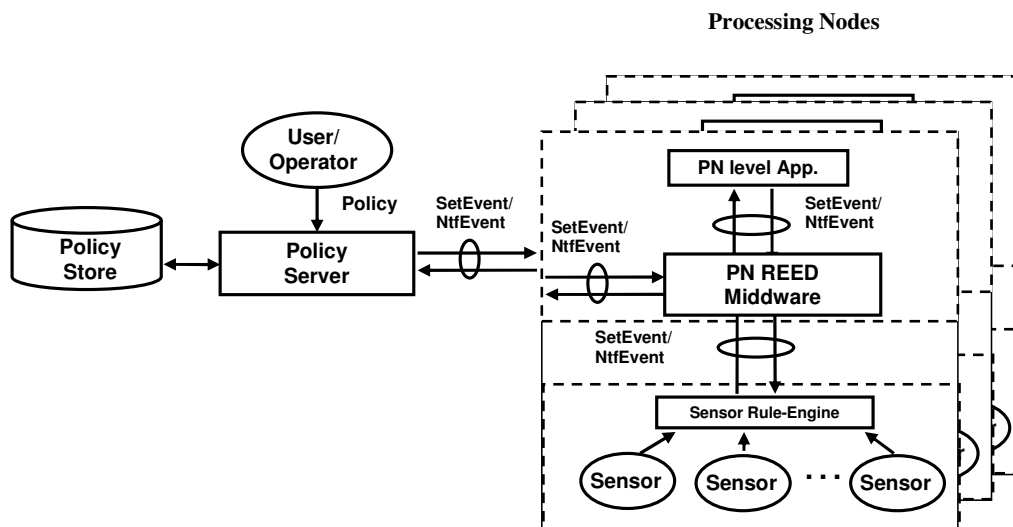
Processing Nodes

User/ Operator

Policy

Policy Store

Policy Server

SetEvent/ NtfEvent

SetEvent/ NtfEvent

PN level App.

SetEvent/ NtfEvent

PN REED Middware

SetEvent/ NtfEvent

Sensor Rule-Engine

Sensor

Sensor

. . .

Sensor